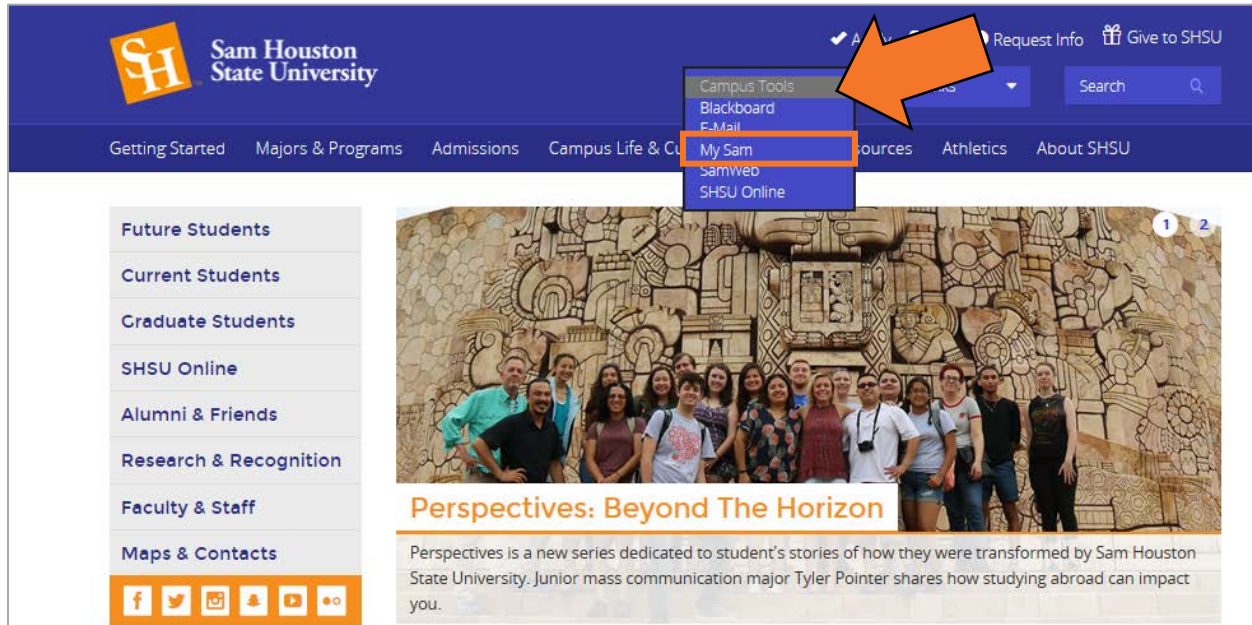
SH Sam Houston State University

✔ A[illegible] Request Info Give to SHSU

Campus Tools
Blackboard
E-Mail
My Sam
SamWeb
SHSU Online

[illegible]ks

Search

Getting Started Majors & Programs Admissions Campus Life & Cu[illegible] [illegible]ources Athletics About SHSU

Future Students
Current Students
Graduate Students
SHSU Online
Alumni & Friends
Research & Recognition
Faculty & Staff
Maps & Contacts

1 2

Perspectives: Beyond The Horizon

Perspectives is a new series dedicated to student's stories of how they were transformed by Sam Houston State University. Junior mass communication major Tyler Pointer shares how studying abroad can impact you.